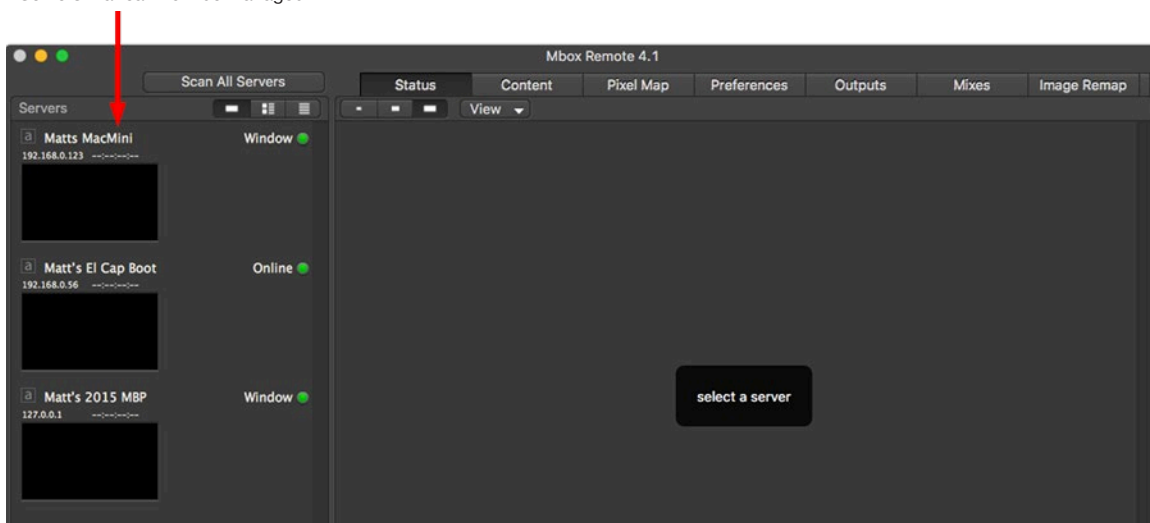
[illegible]

Mbox Remote 4.1

Scan All Servers

Status | Content | Pixel Map | Preferences | Outputs | Mixes | Image Remap

Servers

View

a Matts MacMini Window
192.168.0.123 --:--:--:--

a Matt's El Cap Boot Online
192.168.0.56 --:--:--:--

a Matt's 2015 MBP Window
127.0.0.1 --:--:--:--

select a server